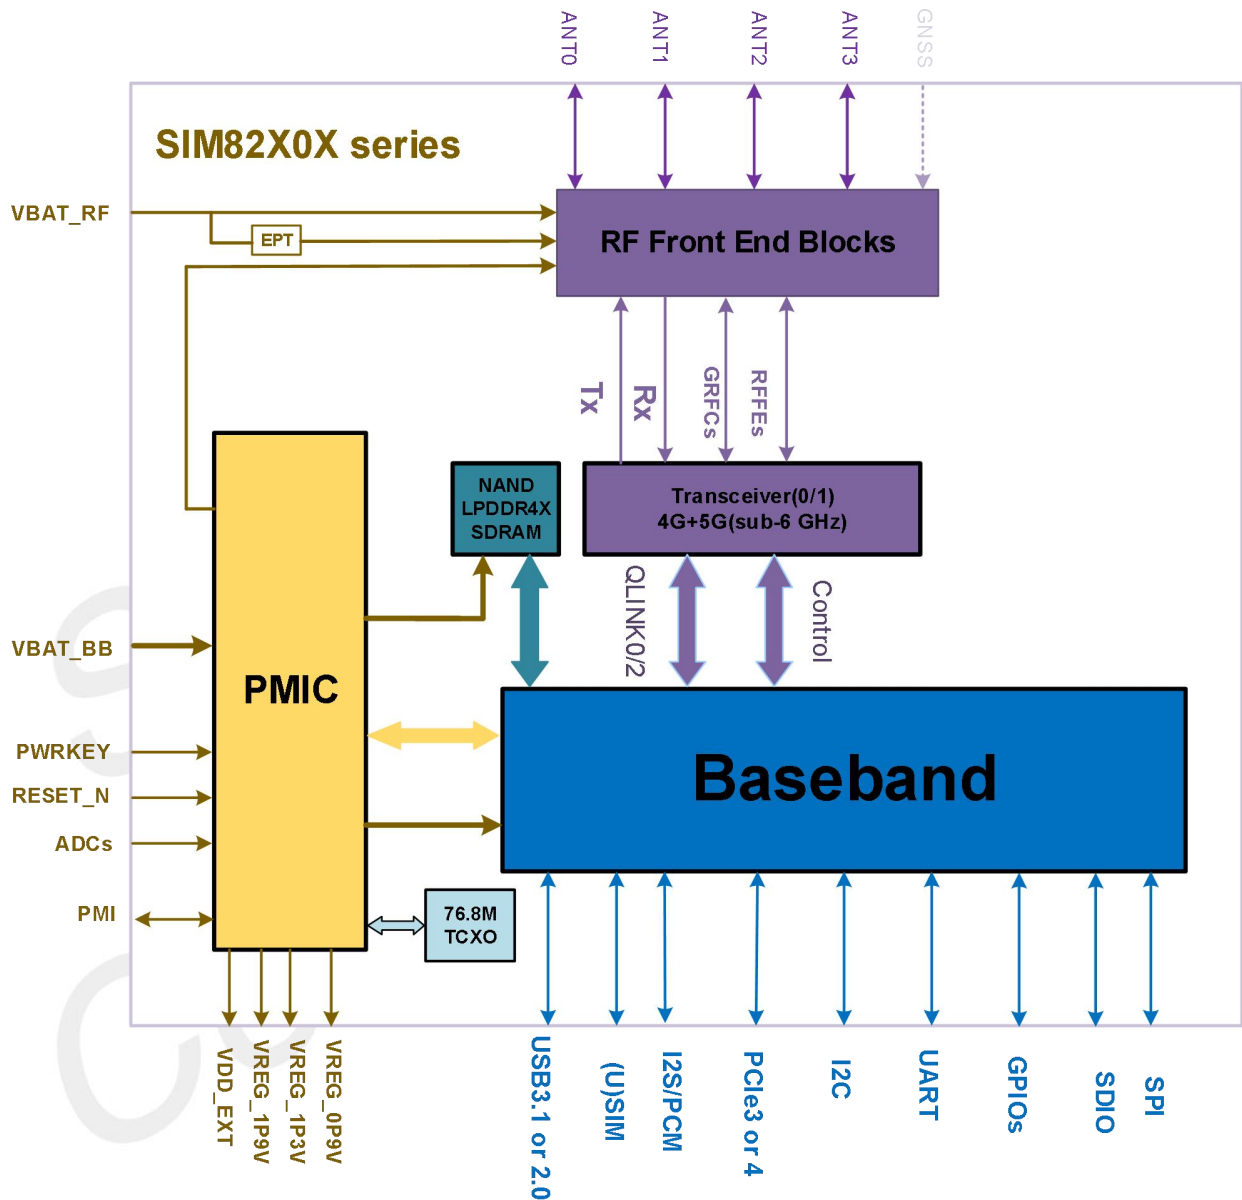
ANT0
ANT1
ANT2
ANT3
GNSS

SIM82X0X series

VBAT_RF
EPT
RF Front End Blocks

Tx
Rx
GRFCs
RFFEs

NAND
LPDDR4X
SDRAM

Transceiver(0/1)
4G+5G(sub-6 GHz)

QLINK0/2
Control

VBAT_BB
PMIC
PWRKEY
RESET_N
ADCs
PMI

Baseband

76.8M
TCXO

VDD_EXT
VREG_1P9V
VREG_1P3V
VREG_0P9V

USB3.1 or 2.0
(U)SIM
I2S/PCM
PCIe3 or 4
I2C
UART
GPIOs
SDIO
SPI